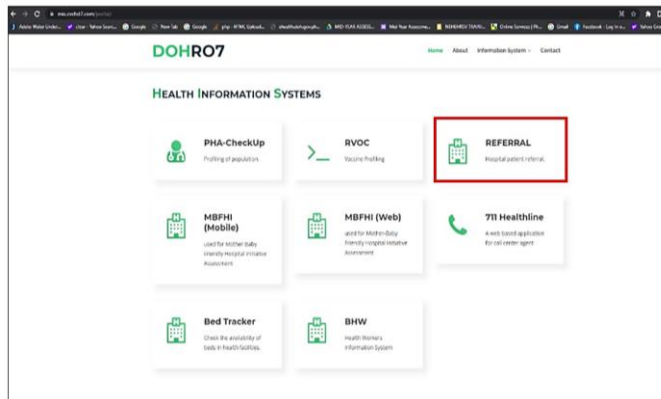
mis.doh7.com/portal

Adobe Water Under... | clear - Yahoo Sear... | Google | New Tab | Google | php - HTML Upload... | ohealthdevgraph... | MID-YEAR ASSESS... | Mid-Year Assessme... | NDHDHEV TRAINI... | Online Surveys | Pl... | Gmail | Facebook - Log In o... | Yahoo Gro...

DOHRO7

Home About Information System Contact

HEALTH INFORMATION SYSTEMS

PHA-CheckUp
Profiling of population.

RVOC
Vaccine Profiling

REFERRAL
Hospital patient referral.

MBFHI (Mobile)
used for Mother-Baby Friendly Hospital Initiative Assessment

MBFHI (Web)
used for Mother-Baby Friendly Hospital Initiative Assessment

711 Healthline
A web based application for call center agent

Bed Tracker
Check the availability of beds in health facilities.

BHW
Health Workers Information System